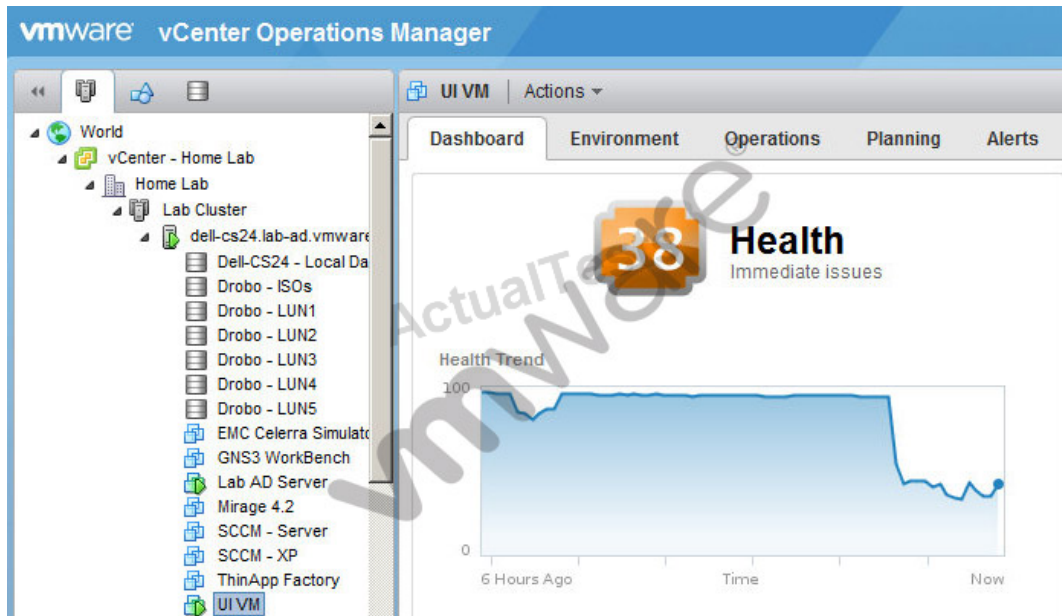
vmware vCenter Operations Manager

World
vCenter - Home Lab
Home Lab
Lab Cluster
dell-cs24.lab-ad.vmware
Dell-CS24 - Local Da
Drobo - ISOs
Drobo - LUN1
Drobo - LUN2
Drobo - LUN3
Drobo - LUN4
Drobo - LUN5
EMC Celerra Simulato
GNS3 WorkBench
Lab AD Server
Mirage 4.2
SCCM - Server
SCCM - XP
ThinApp Factory
UI VM

UI VM | Actions

Dashboard | Environment | Operations | Planning | Alerts

38
Health
Immediate issues

Health Trend
100
0
6 Hours Ago
Time
Now

ActualTe
vmware